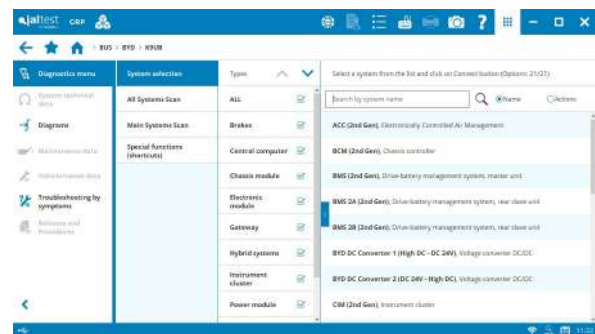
jaltest CGP

BUS > BYD > K9UB

Diagnostics menu
System technical data
Diagrams
Maintenance data
Vehicle/asset data
Troubleshooting by symptoms
Reforms and Procedures

System selection
All Systems Scan
Main Systems Scan
Special functions (shortcuts)

Types
ALL
Brakes
Central computer
Chassis module
Electronic module
Gateway
Hybrid systems
Instrument cluster
Power module

Select a system from the list and click on Connect button (Options: 21/21)

Search by system name
Name
Actions

ACC (2nd Gen), Electronically Controlled Air Management
BCM (2nd Gen), Chassis controller
BMS (2nd Gen), Drive battery management system, master unit
BMS 2A (2nd Gen), Drive battery management system, rear slave unit
BMS 2B (2nd Gen), Drive battery management system, rear slave unit
BYD DC Converter 1 (High DC - DC 24V), Voltage converter DC/DC
BYD DC Converter 2 (DC 24V - High DC), Voltage converter DC/DC
CIM (2nd Gen), Instrument cluster

11:33